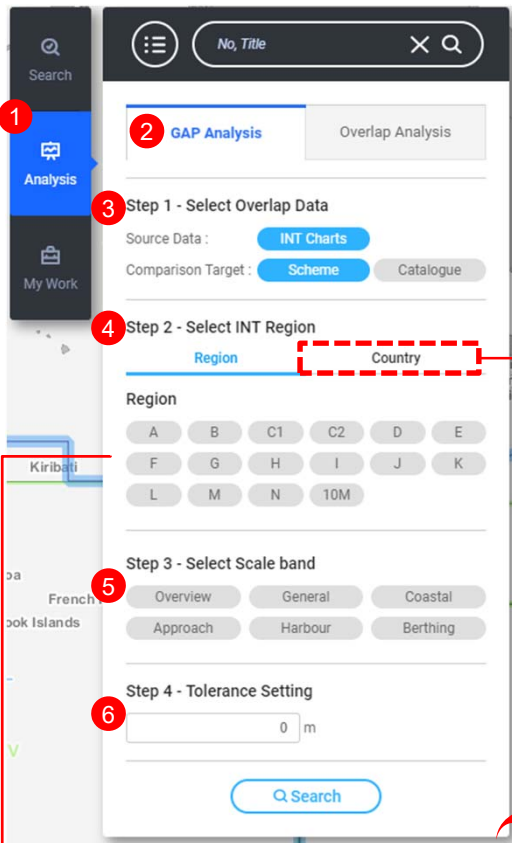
Search

1

Analysis

My Work

No, Title

2 GAP Analysis

Overlap Analysis

3 Step 1 - Select Overlap Data

Source Data : INT Charts

Comparison Target : Scheme Catalogue

4 Step 2 - Select INT Region

Region Country

Region

A B C1 C2 D E
F G H I J K
L M N 10M

Kiribati

oa

French

ook Islands

Step 3 - Select Scale band

5 Overview General Coastal
Approach Harbour Berthing

Step 4 - Tolerance Setting

6 0 m

Search